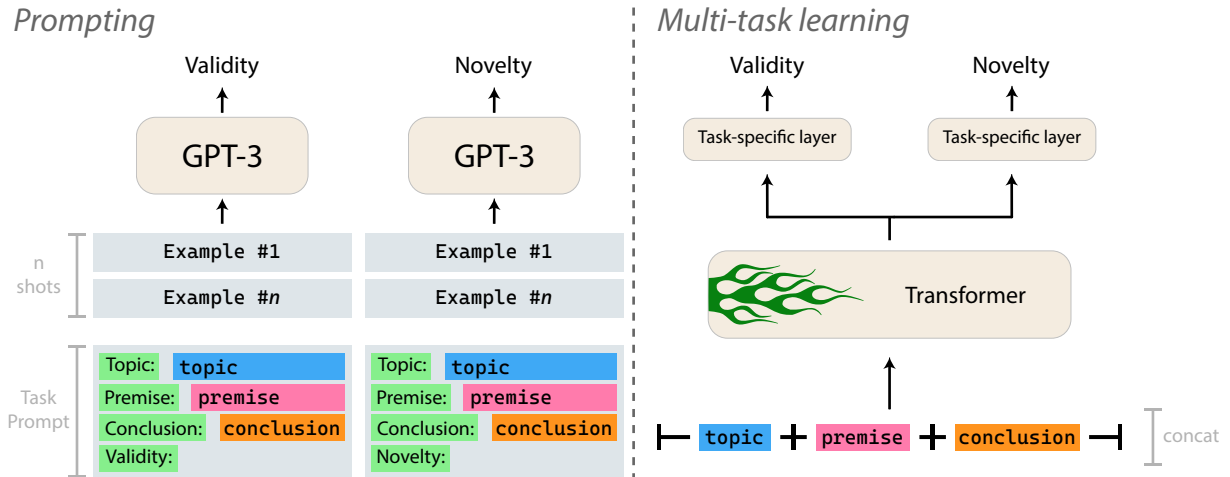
*Prompting*

Validity

GPT-3

Novelty

GPT-3

n shots

Example #1

Example #*n*

Example #1

Example #*n*

Task Prompt

Topic: topic
Premise: premise
Conclusion: conclusion
Validity:

Topic: topic
Premise: premise
Conclusion: conclusion
Novelty:

*Multi-task learning*

Validity

Novelty

Task-specific layer

Task-specific layer

Transformer

topic + premise + conclusion

concat